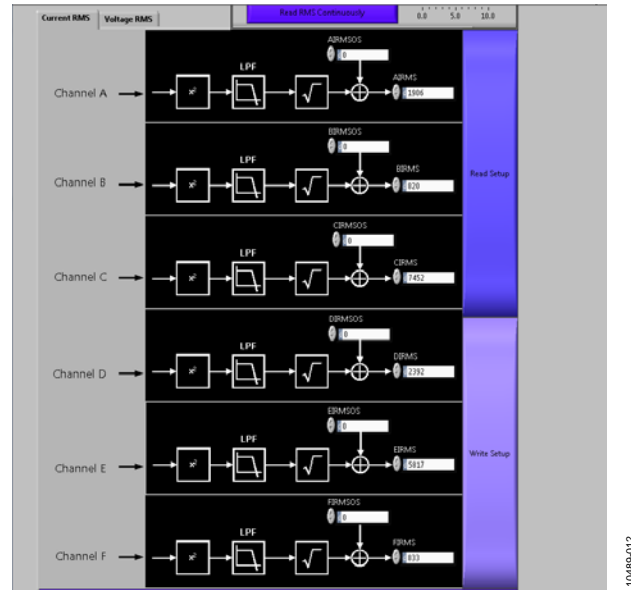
Current RMS | Voltage RMS

Read RMS Continuously

0.0 5.0 10.0

Channel A
$x^2$
LPF
AIRMSOS
0
AIRMS
1906

Channel B
$x^2$
LPF
BIRMSOS
0
BIRMS
820

Read Setup

Channel C
$x^2$
LPF
CIRMSOS
0
CIRMS
7452

Channel D
$x^2$
LPF
DIRMSOS
0
DIRMS
2392

Channel E
$x^2$
LPF
EIRMSOS
0
EIRMS
5017

Write Setup

Channel F
$x^2$
LPF
FIRMSOS
0
FIRMS
833

10489-012